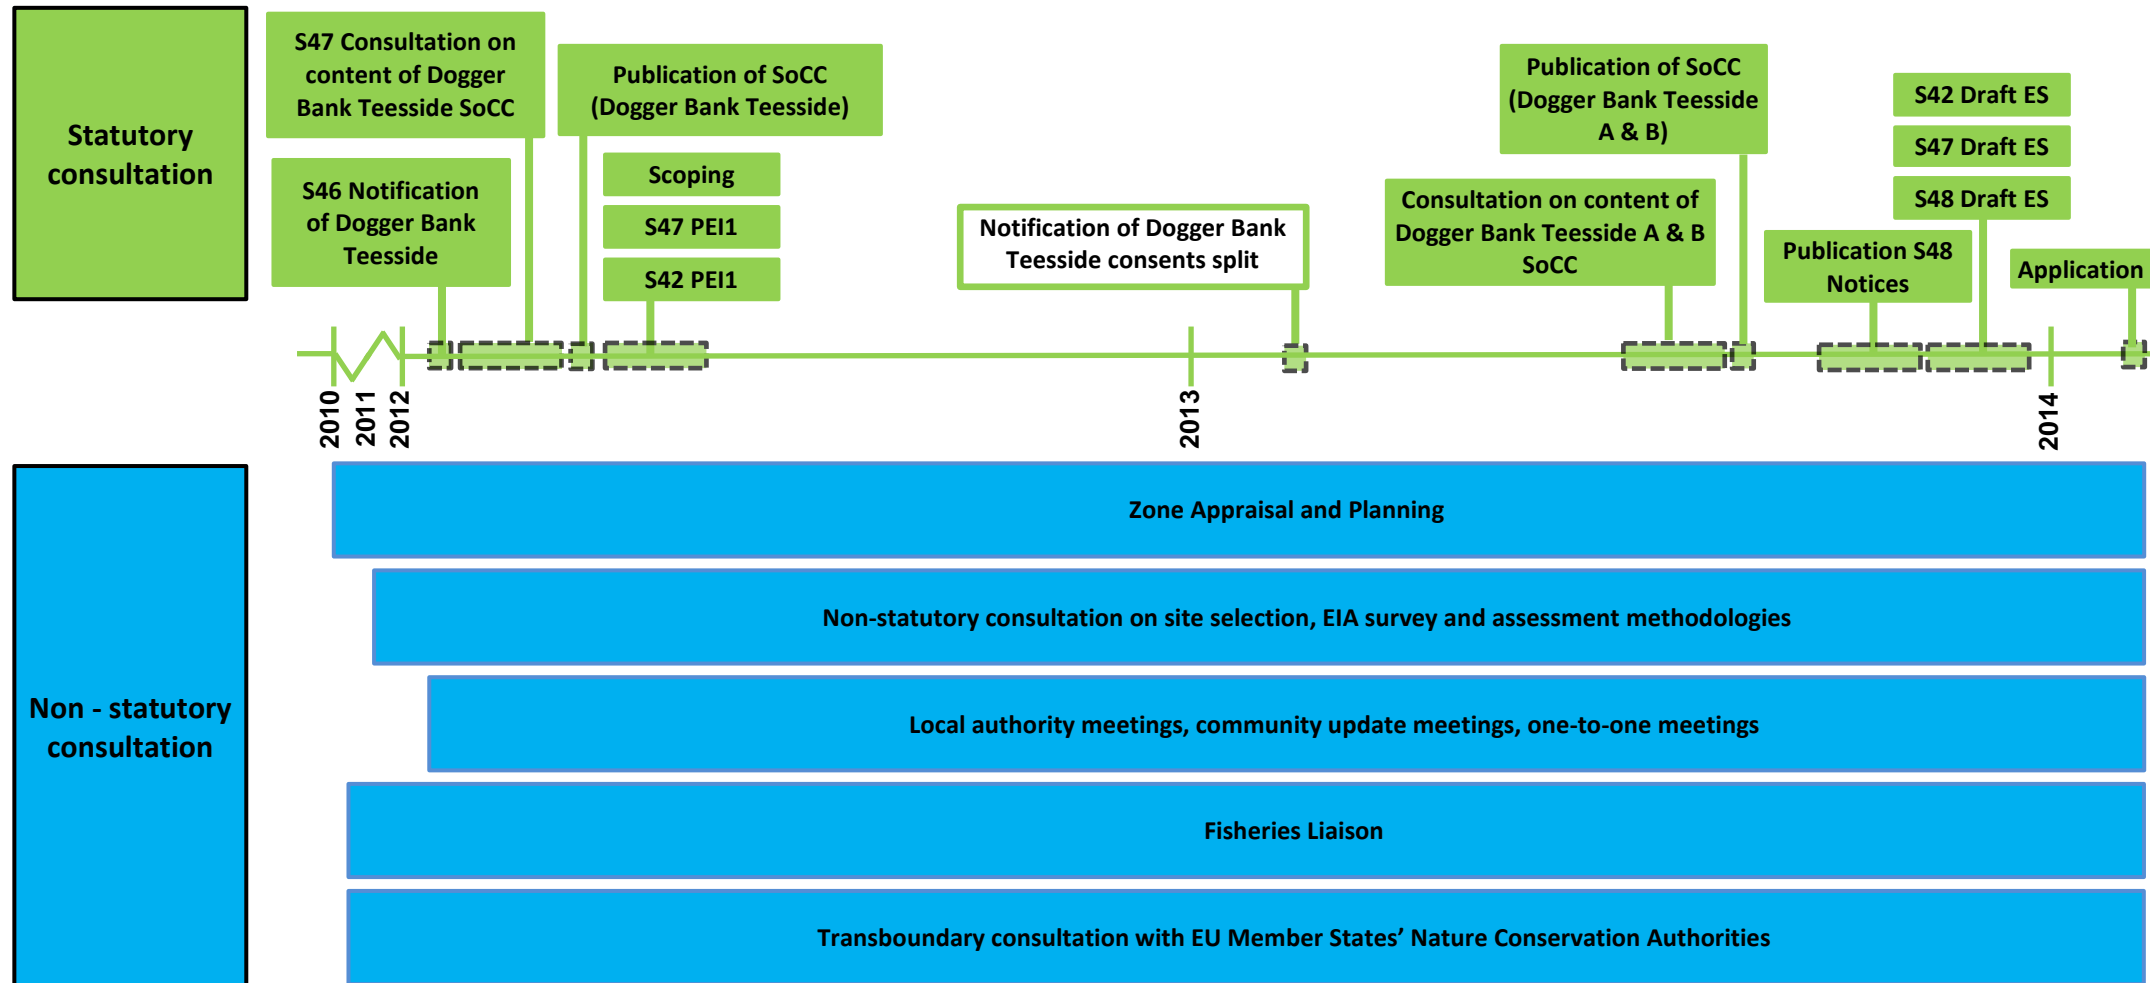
Statutory consultation

S47 Consultation on content of Dogger Bank Teesside SoCC

Publication of SoCC (Dogger Bank Teesside)

S46 Notification of Dogger Bank Teesside

Scoping

S47 PEI1

S42 PEI1

Notification of Dogger Bank Teesside consents split

Publication of SoCC (Dogger Bank Teesside A & B)

Consultation on content of Dogger Bank Teesside A & B SoCC

S42 Draft ES

S47 Draft ES

S48 Draft ES

Publication S48 Notices

Application

2010

2011

2012

2013

2014

Non - statutory consultation

Zone Appraisal and Planning

Non-statutory consultation on site selection, EIA survey and assessment methodologies

Local authority meetings, community update meetings, one-to-one meetings

Fisheries Liaison

Transboundary consultation with EU Member States’ Nature Conservation Authorities